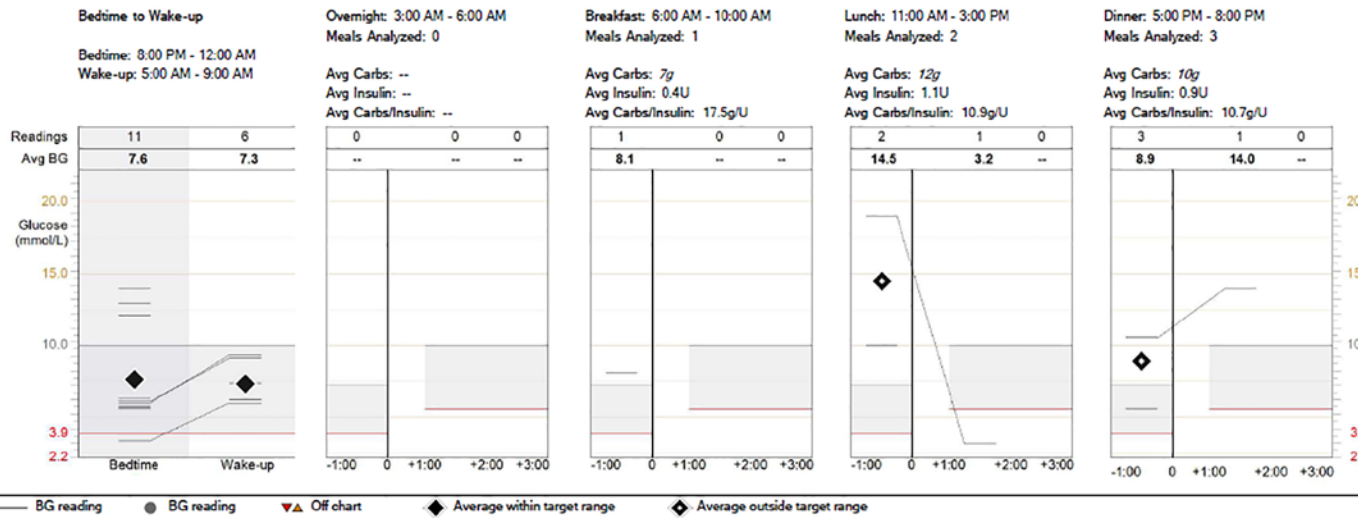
Bedtime to Wake-up

Bedtime: 8:00 PM - 12:00 AM
Wake-up: 5:00 AM - 9:00 AM

Overnight: 3:00 AM - 6:00 AM
Meals Analyzed: 0

Avg Carbs: --
Avg Insulin: --
Avg Carbs/Insulin: --

Breakfast: 6:00 AM - 10:00 AM
Meals Analyzed: 1

Avg Carbs: 7g
Avg Insulin: 0.4U
Avg Carbs/Insulin: 17.5g/U

Lunch: 11:00 AM - 3:00 PM
Meals Analyzed: 2

Avg Carbs: 12g
Avg Insulin: 1.1U
Avg Carbs/Insulin: 10.9g/U

Dinner: 5:00 PM - 8:00 PM
Meals Analyzed: 3

Avg Carbs: 10g
Avg Insulin: 0.9U
Avg Carbs/Insulin: 10.7g/U

| Readings | 11 | 6 | 0 | 0 | 0 | 1 | 0 | 0 | 2 | 1 | 0 | 3 | 1 | 0 |
|---|---|---|---|---|---|---|---|---|---|---|---|---|---|---|
| Avg BG | 7.6 | 7.3 | -- | -- | -- | 8.1 | -- | -- | 14.5 | 3.2 | -- | 8.9 | 14.0 | -- |

20.0
Glucose (mmol/L)
15.0
10.0
3.9
2.2

Bedtime Wake-up

-1:00 0 +1:00 +2:00 +3:00
-1:00 0 +1:00 +2:00 +3:00
-1:00 0 +1:00 +2:00 +3:00
-1:00 0 +1:00 +2:00 +3:00

20
15
10
3
2

BG reading  BG reading  Off chart  Average within target range  Average outside target range